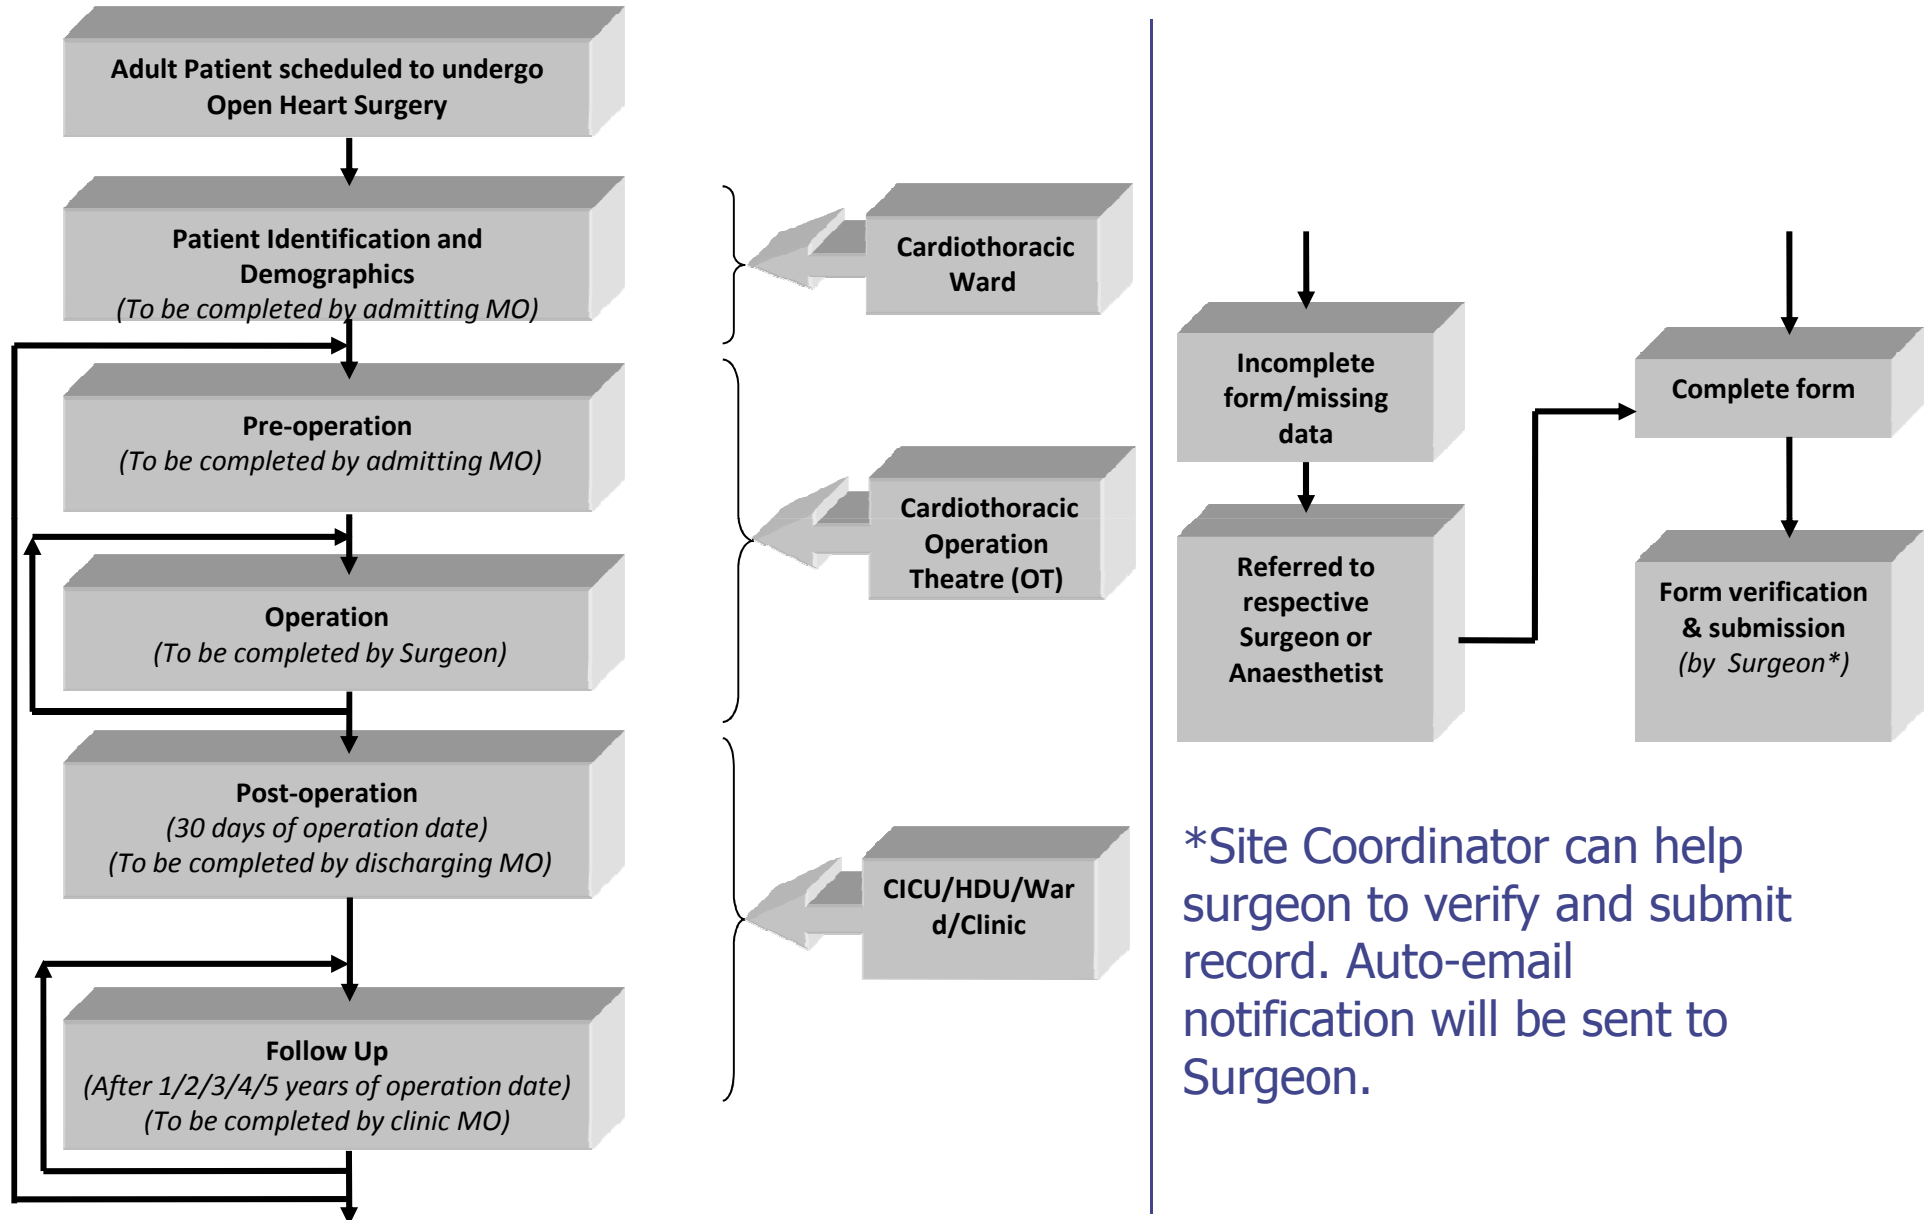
Adult Patient scheduled to undergo Open Heart Surgery

Patient Identification and Demographics
(To be completed by admitting MO)

Pre-operation
(To be completed by admitting MO)

Operation
(To be completed by Surgeon)

Post-operation
(30 days of operation date)
(To be completed by discharging MO)

Follow Up
(After 1/2/3/4/5 years of operation date)
(To be completed by clinic MO)

Cardiothoracic Ward

Cardiothoracic Operation Theatre (OT)

CICU/HDU/Ward/Clinic

Incomplete form/missing data

Referred to respective Surgeon or Anaesthetist

Complete form

Form verification & submission
(by Surgeon*)

*Site Coordinator can help surgeon to verify and submit record. Auto-email notification will be sent to Surgeon.